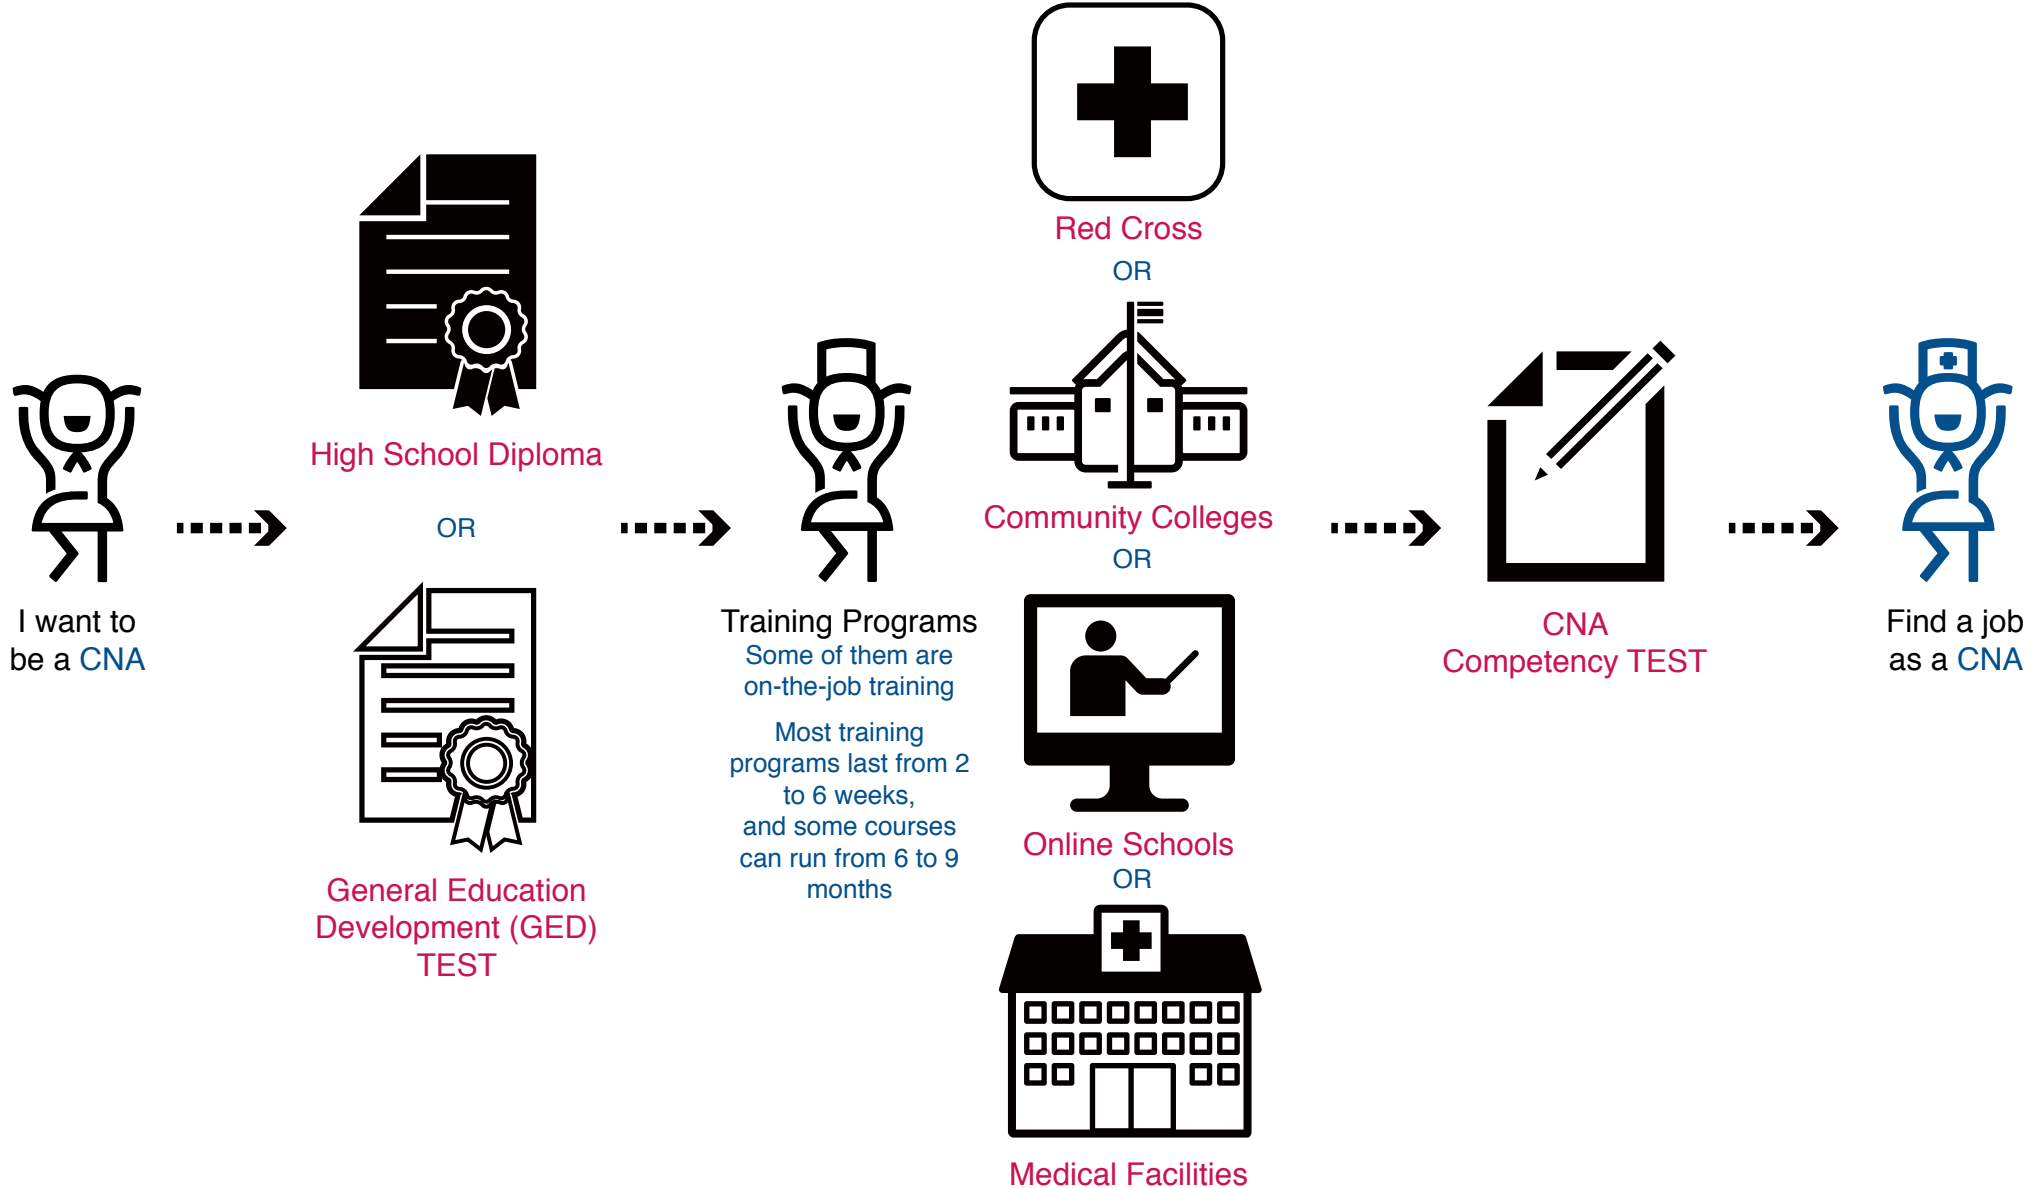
I want to be a CNA

High School Diploma

OR

General Education Development (GED) TEST

Training Programs
Some of them are on-the-job training

Most training programs last from 2 to 6 weeks, and some courses can run from 6 to 9 months

Red Cross
OR
Community Colleges
OR
Online Schools
OR
Medical Facilities

CNA Competency TEST

Find a job as a CNA